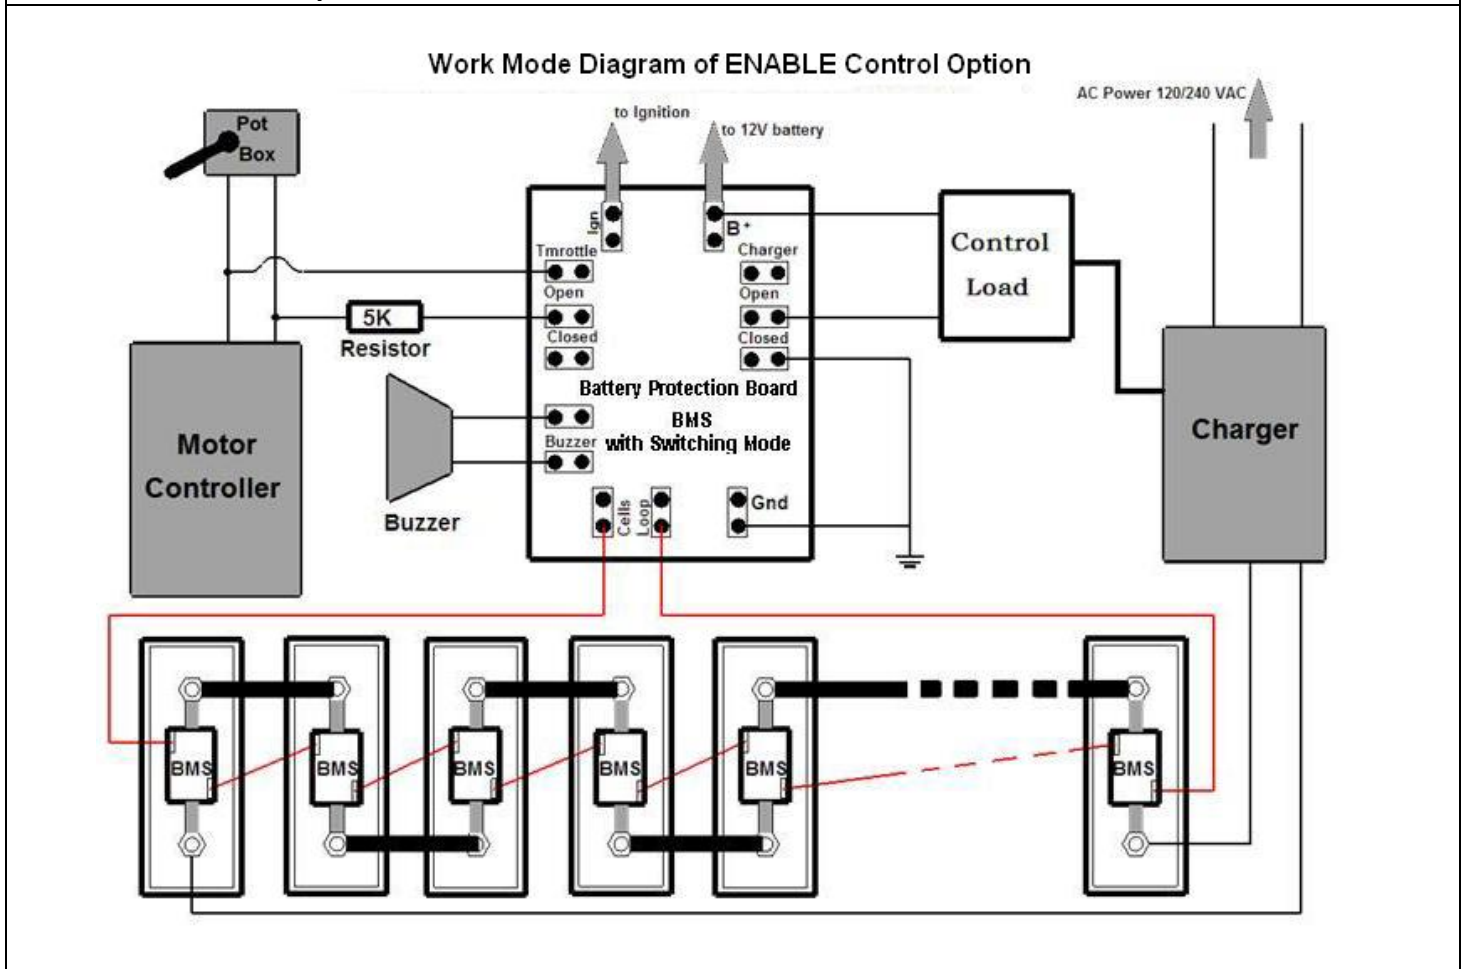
Work Mode Diagram of ENABLE Control Option

AC Power 120/240 VAC

to Ignition

to 12V battery

Pot Box

Ign

B+

Tmrottle

Charger

Open

Open

5K Resistor

Closed

Closed

Control Load

Battery Protection Board

BMS with Switching Mode

Buzzer

Motor Controller

Buzzer

Charger

Cells

Loop

Gnd

BMS

BMS

BMS

BMS

BMS

BMS